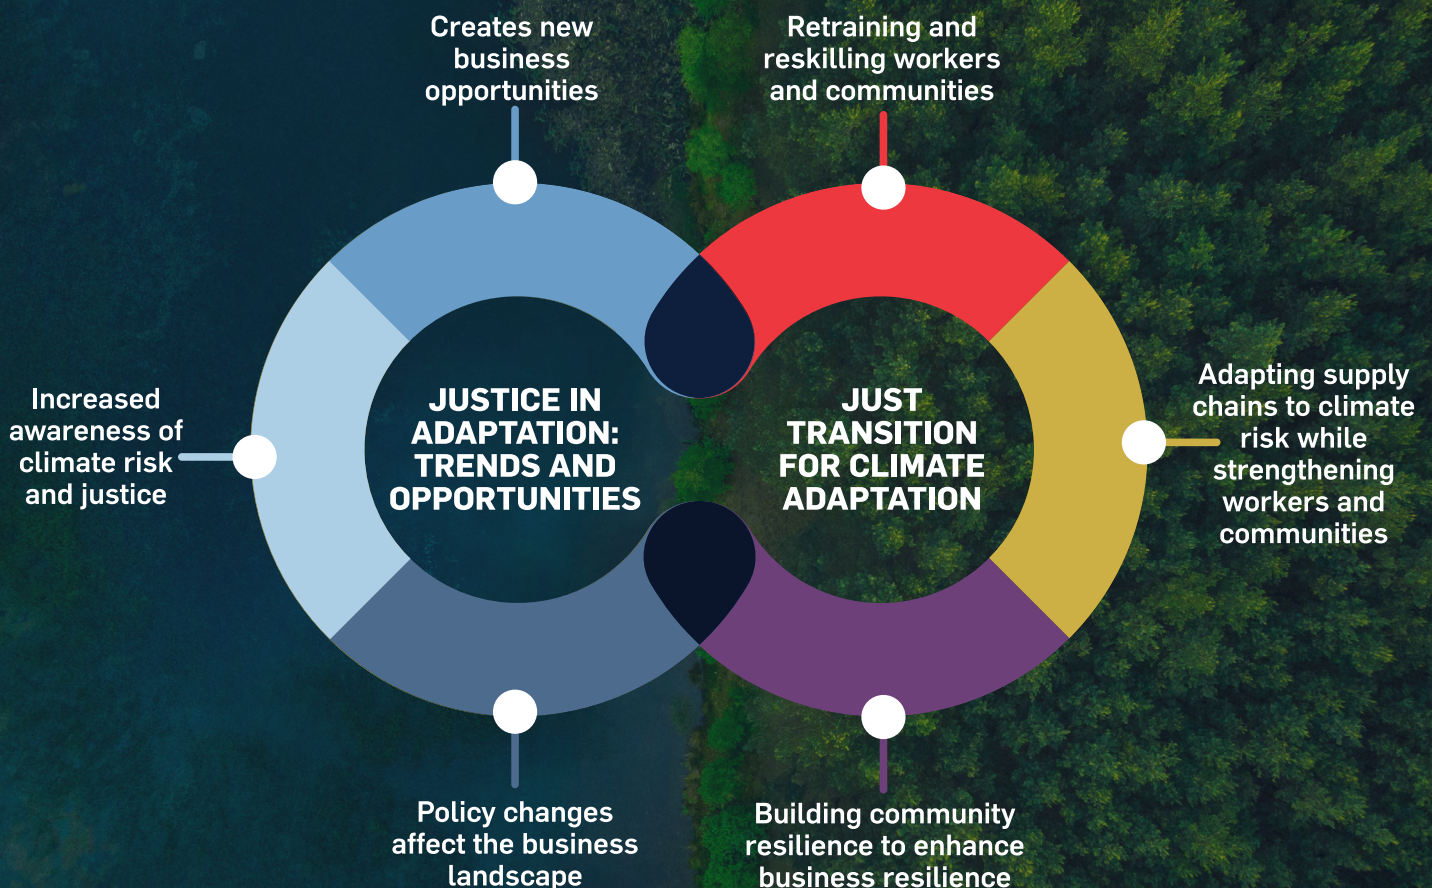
Creates new business opportunities

Retraining and reskilling workers and communities

Increased awareness of climate risk and justice

JUSTICE IN ADAPTATION: TRENDS AND OPPORTUNITIES

JUST TRANSITION FOR CLIMATE ADAPTATION

Adapting supply chains to climate risk while strengthening workers and communities

Policy changes affect the business landscape

Building community resilience to enhance business resilience